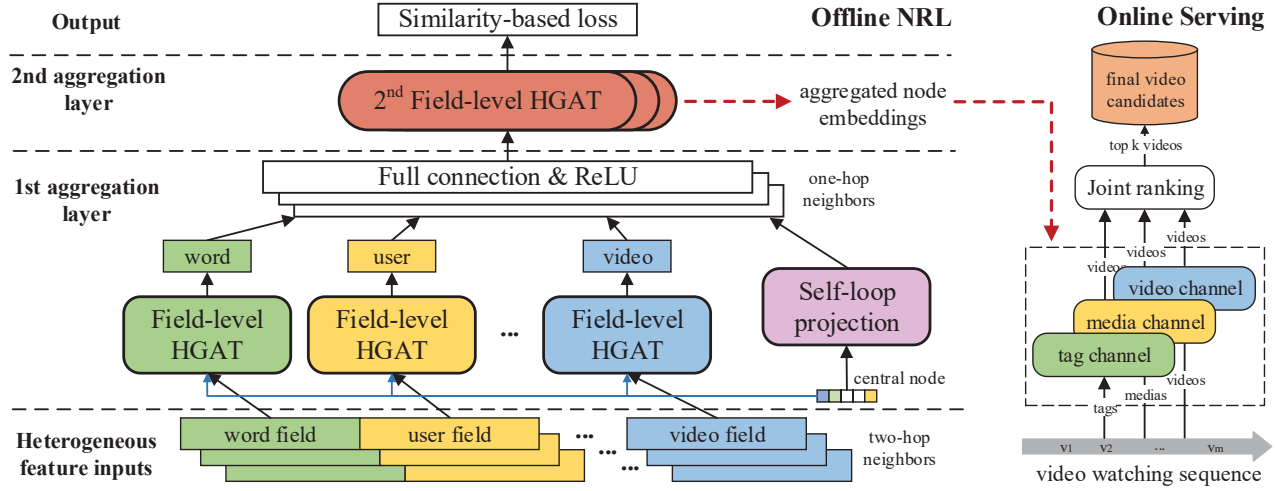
Output

Similarity-based loss

Offline NRL

Online Serving

2nd aggregation layer

$2^{nd}$ Field-level HGAT

aggregated node embeddings

final video candidates

top k videos

1st aggregation layer

Full connection & ReLU

one-hop neighbors

Joint ranking

word

user

video

videos

videos

video

video channel

Field-level HGAT

Field-level HGAT

...

Field-level HGAT

Self-loop projection

media channel

tag channel

central node

videos

tags

medias

Heterogeneous feature inputs

word field

user field

...

...

video field

two-hop neighbors

v1

v2

...

vm

video watching sequence